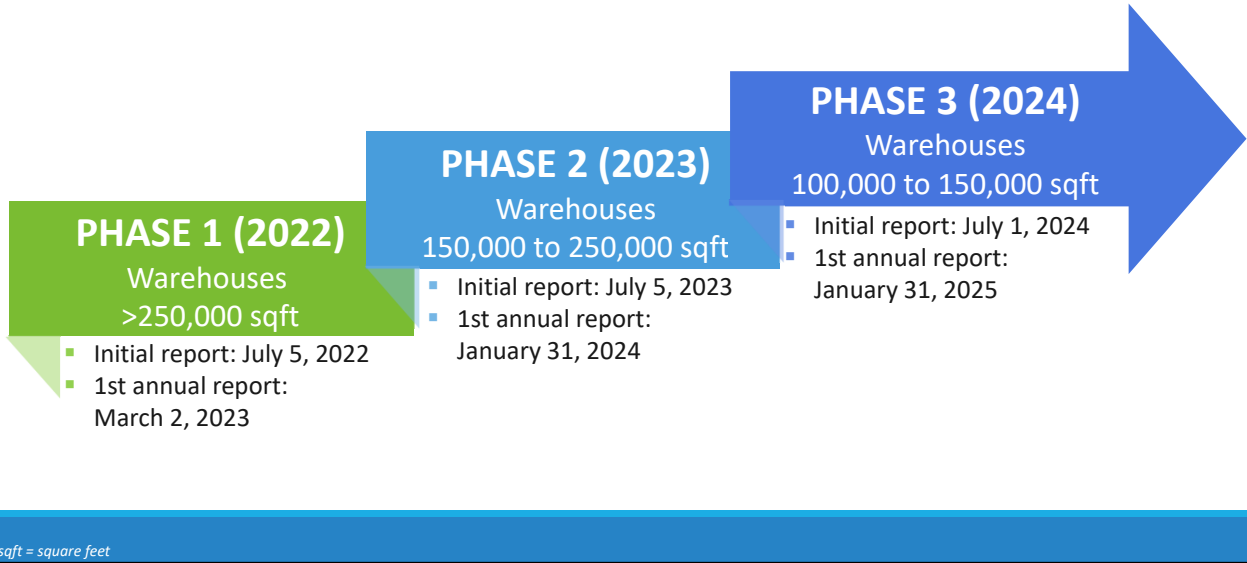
PHASE 1 (2022)
Warehouses
>250,000 sqft

- Initial report: July 5, 2022
- 1st annual report: March 2, 2023

PHASE 2 (2023)
Warehouses
150,000 to 250,000 sqft

- Initial report: July 5, 2023
- 1st annual report: January 31, 2024

PHASE 3 (2024)
Warehouses
100,000 to 150,000 sqft

- Initial report: July 1, 2024
- 1st annual report: January 31, 2025

sqft = square feet